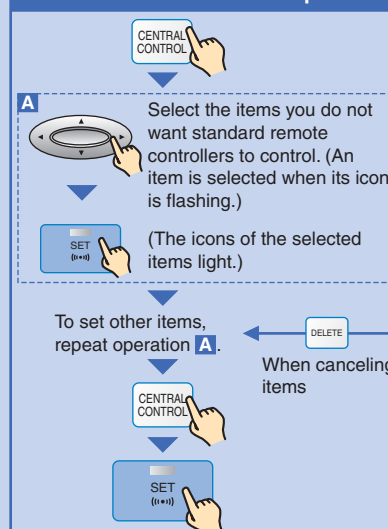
CENTRAL CONTROL

A

Select the items you do not want standard remote controllers to control. (An item is selected when its icon is flashing.)

SET

(The icons of the selected items light.)

To set other items, repeat operation A.

DELETE

When canceling items

CENTRAL CONTROL

SET